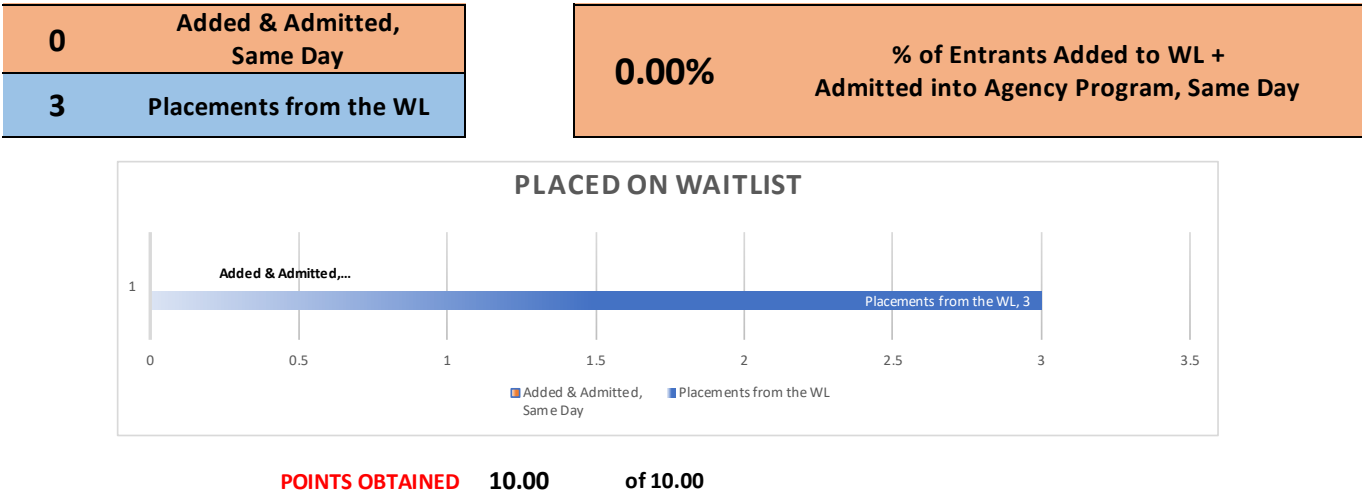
| 0 | Added & Admitted, Same Day |
|---|---|
| 3 | Placements from the WL |

0.00% % of Entrants Added to WL + Admitted into Agency Program, Same Day

PLACED ON WAITLIST

1

Added & Admitted,...

Placements from the WL, 3

0 0.5 1 1.5 2 2.5 3 3.5

Added & Admitted, Same Day Placements from the WL

POINTS OBTAINED 10.00 of 10.00